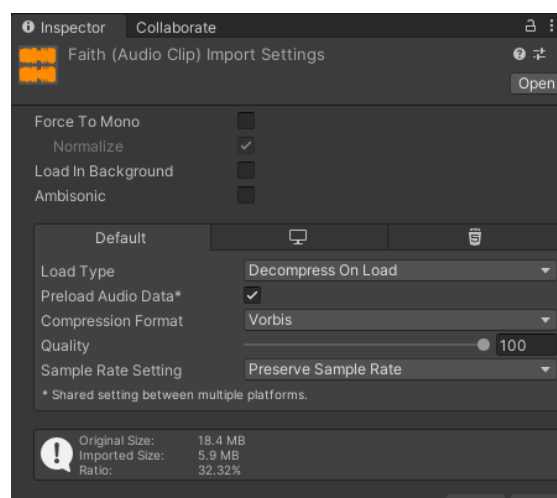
Inspector Collaborate

Faith (Audio Clip) Import Settings

Open

Force To Mono

Normalize

Load In Background

Ambisonic

Default

Load Type Decompress On Load

Preload Audio Data*

Compression Format Vorbis

Quality 100

Sample Rate Setting Preserve Sample Rate

* Shared setting between multiple platforms.

Original Size: 18.4 MB
Imported Size: 5.9 MB
Ratio: 32.32%